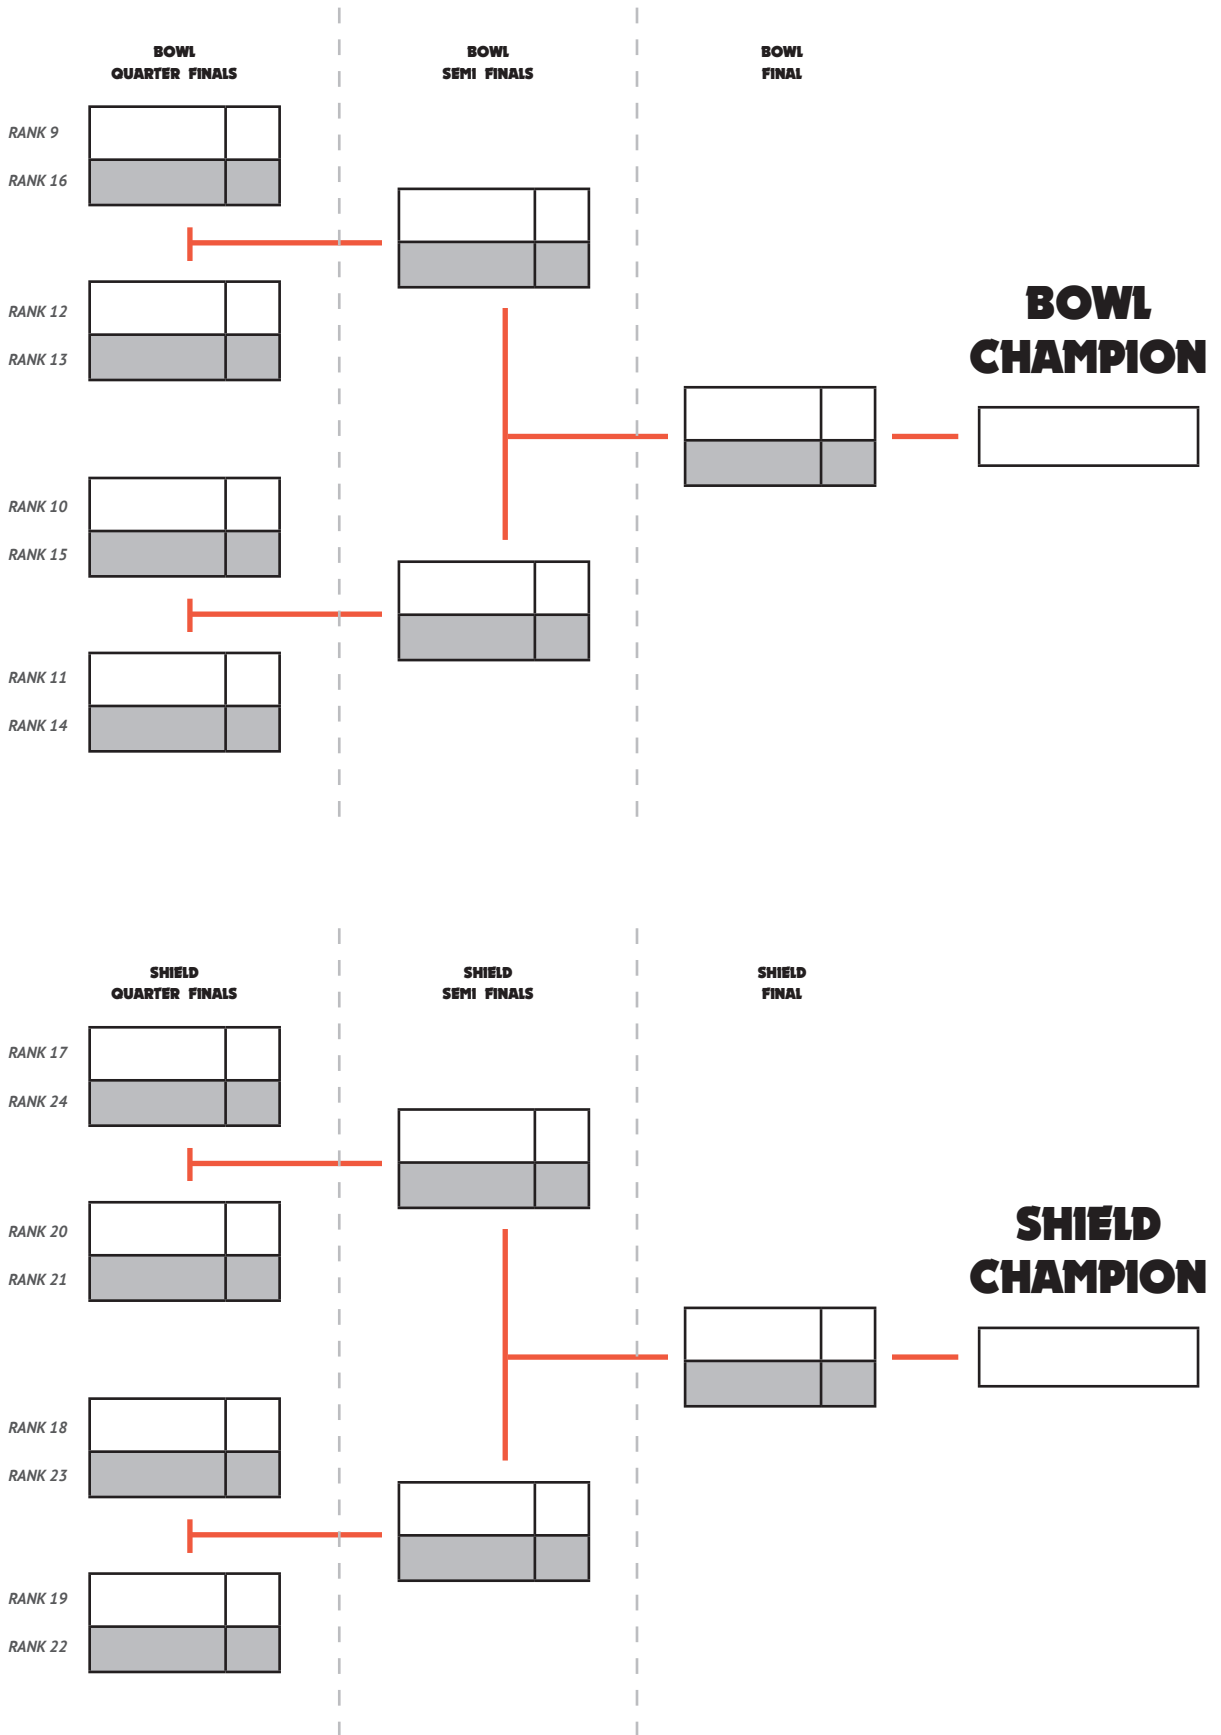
BOWL
QUARTER FINALS

BOWL
SEMI FINALS

BOWL
FINAL

RANK 9
RANK 16

RANK 12
RANK 13

RANK 10
RANK 15

RANK 11
RANK 14

BOWL
CHAMPION

SHIELD
QUARTER FINALS

SHIELD
SEMI FINALS

SHIELD
FINAL

RANK 17
RANK 24

RANK 20
RANK 21

RANK 18
RANK 23

RANK 19
RANK 22

SHIELD
CHAMPION